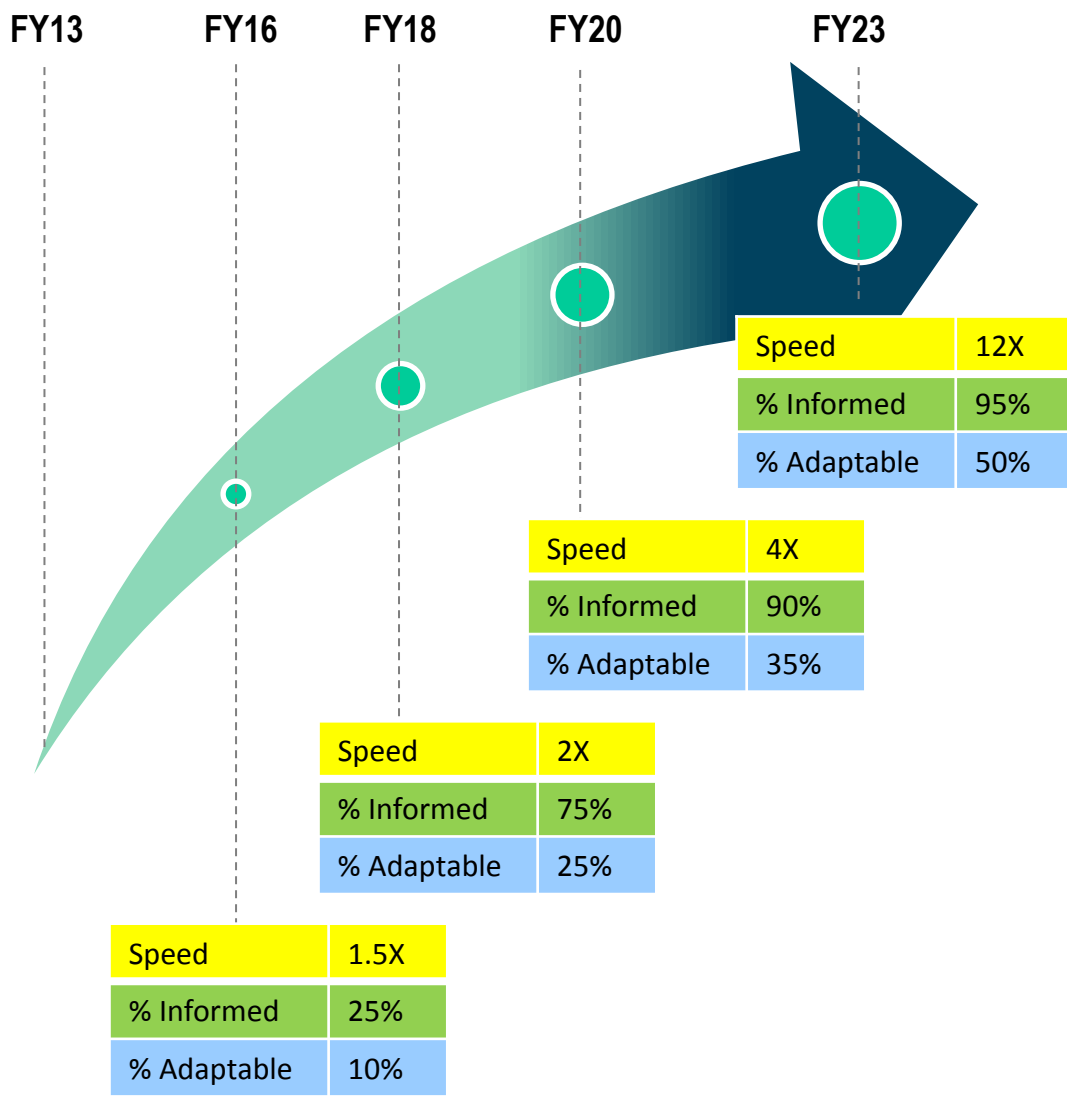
FY13 FY16 FY18 FY20 FY23

| Speed | 12X |
|---|---|
| % Informed | 95% |
| % Adaptable | 50% |

| Speed | 4X |
|---|---|
| % Informed | 90% |
| % Adaptable | 35% |

| Speed | 2X |
|---|---|
| % Informed | 75% |
| % Adaptable | 25% |

| Speed | 1.5X |
|---|---|
| % Informed | 25% |
| % Adaptable | 10% |